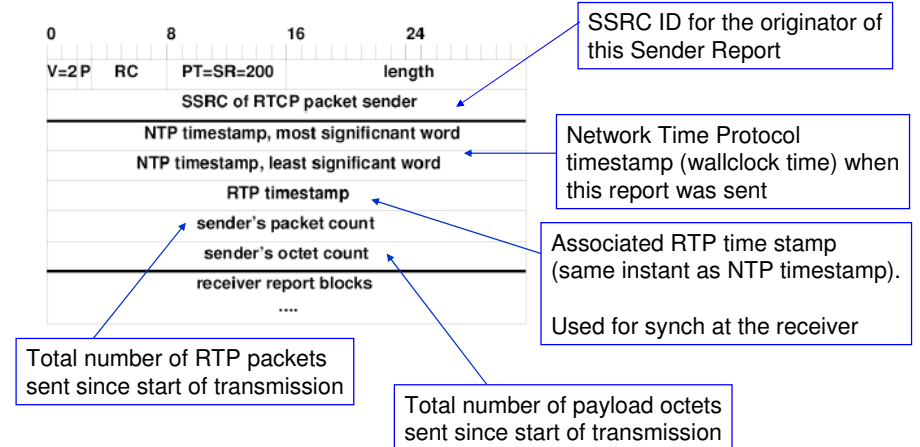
0 8 16 24

SSRC ID for the originator of this Sender Report

| V=2 | P | RC | PT=SR=200 | length |
|---|---|---|---|---|
| SSRC of RTCP packet sender | | | | |
| NTP timestamp, most significnant word | | | | |
| NTP timestamp, least significant word | | | | |
| RTP timestamp | | | | |
| sender's packet count | | | | |
| sender's octet count | | | | |
| receiver report blocks .... | | | | |

Network Time Protocol timestamp (wallclock time) when this report was sent

Associated RTP time stamp (same instant as NTP timestamp).

Used for synch at the receiver

Total number of RTP packets sent since start of transmission

Total number of payload octets sent since start of transmission